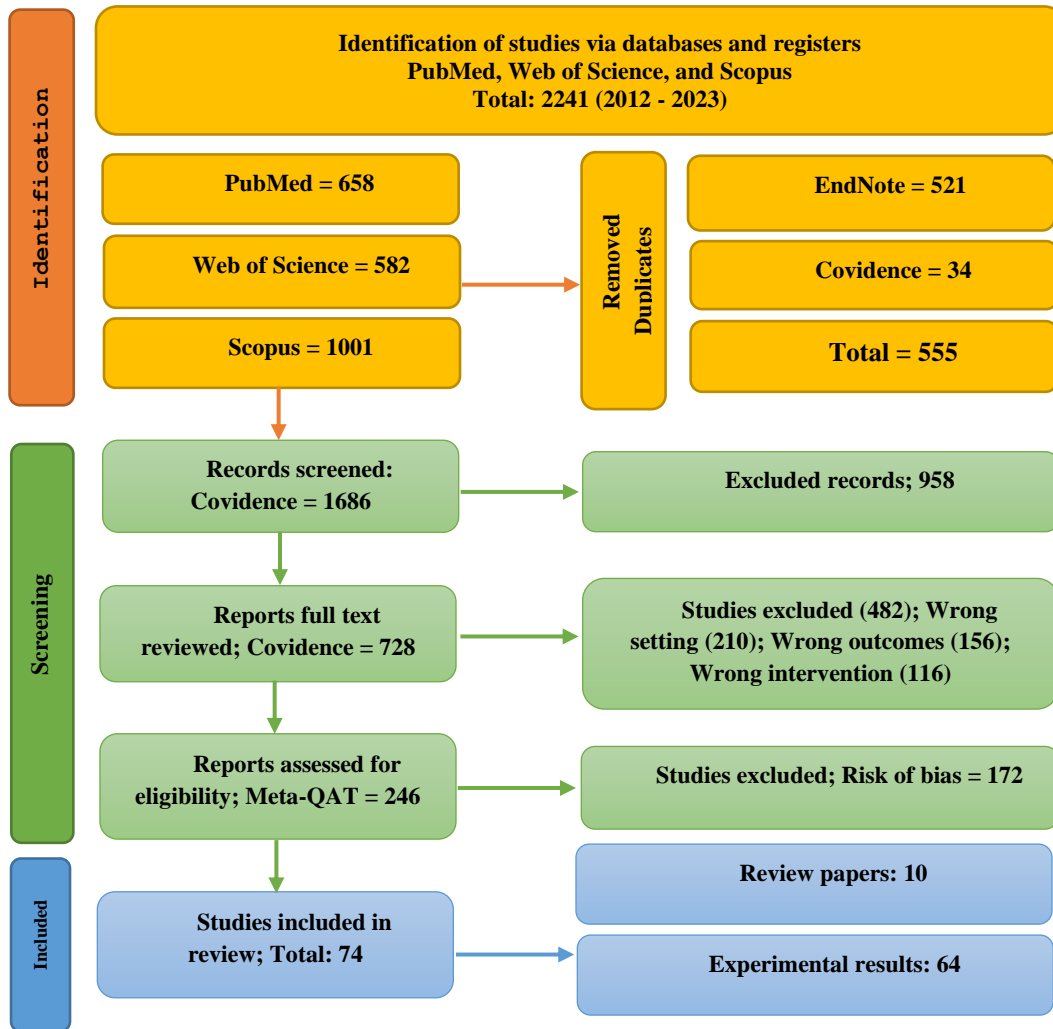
Identification

Identification of studies via databases and registers
PubMed, Web of Science, and Scopus
Total: 2241 (2012 - 2023)

PubMed = 658

Web of Science = 582

Scopus = 1001

Removed Duplicates

EndNote = 521

Covidence = 34

Total = 555

Screening

Records screened: Covidence = 1686

Excluded records; 958

Reports full text reviewed; Covidence = 728

Studies excluded (482); Wrong setting (210); Wrong outcomes (156); Wrong intervention (116)

Reports assessed for eligibility; Meta-QAT = 246

Studies excluded; Risk of bias = 172

Included

Studies included in review; Total: 74

Review papers: 10

Experimental results: 64